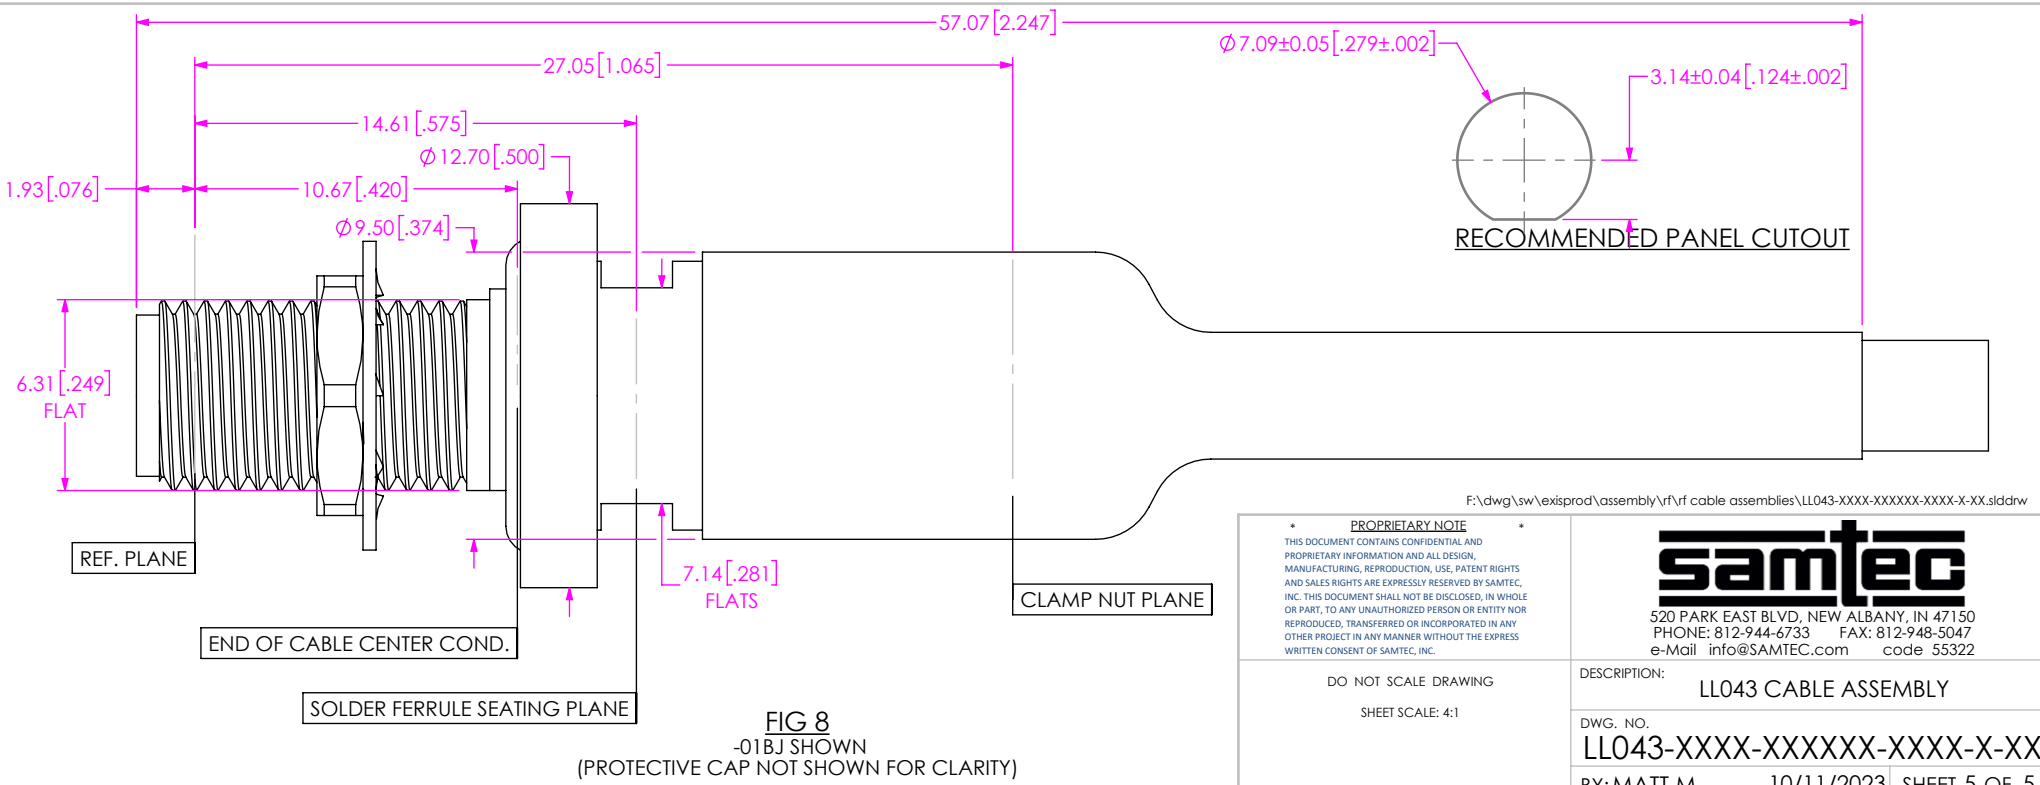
57.07[2.247]
27.05[1.065]
$\phi$7.09±0.05[.279±.002]
3.14±0.04[.124±.002]
14.61[.575]
$\phi$12.70[.500]
1.93[.076]
10.67[.420]
$\phi$9.50[.374]
RECOMMENDED PANEL CUTOUT
6.31[.249]
FLAT
REF. PLANE
7.14[.281]
FLATS
CLAMP NUT PLANE
END OF CABLE CENTER COND.
SOLDER FERRULE SEATING PLANE
FIG 8
-01BJ SHOWN
(PROTECTIVE CAP NOT SHOWN FOR CLARITY)
F:\dwg\sw\exisprod\assembly\rf\rf cable assemblies\LL043-XXXX-XXXXXX-XXXX-X-XX.slddrw
* PROPRIETARY NOTE *
THIS DOCUMENT CONTAINS CONFIDENTIAL AND PROPRIETARY INFORMATION AND ALL DESIGN, MANUFACTURING, REPRODUCTION, USE, PATENT RIGHTS AND SALES RIGHTS ARE EXPRESSLY RESERVED BY SAMTEC, INC. THIS DOCUMENT SHALL NOT BE DISCLOSED, IN WHOLE OR PART, TO ANY UNAUTHORIZED PERSON OR ENTITY NOR REPRODUCED, TRANSFERRED OR INCORPORATED IN ANY OTHER PROJECT IN ANY MANNER WITHOUT THE EXPRESS WRITTEN CONSENT OF SAMTEC, INC.
samtec
520 PARK EAST BLVD, NEW ALBANY, IN 47150
PHONE: 812-944-6733 FAX: 812-948-5047
e-Mail info@SAMTEC.com code 55322
DO NOT SCALE DRAWING
SHEET SCALE: 4:1
DESCRIPTION:
LL043 CABLE ASSEMBLY
DWG. NO.
LL043-XXXX-XXXXXX-XXXX-X-XX
BY: MATT M. 10/11/2023 SHEET 5 OF 5